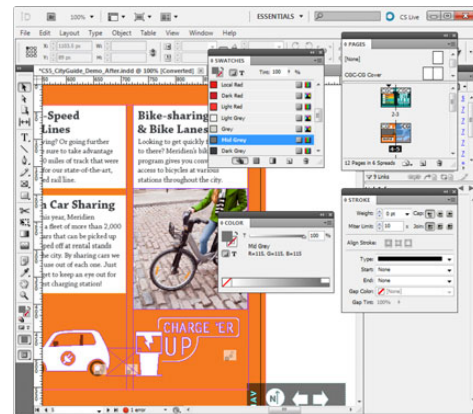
100%
ESSENTIALS
CS Live
File Edit Layout Type Object Table View Window Help
*CS5_CityGuide_Demo_After.indd @ 100% [Converted]
SWATCHES
Tint: 100 %
Local Red
Dark Red
Light Red
Light Grey
Grey
Mid Grey
Dark Grey
PAGES
[None]
CGC-CG Cover
2-3
4-5
12 Pages in 6 Spreads
-Speed Lines
ring? Or going further to take advantage 0 miles of track that were for our state-of-the-art, ed rail line.
Bike-sharing & Bike Lanes
Looking to get quickly to there? Meridien bik program gives you conv access to bicycles at various stations throughout the city.
n Car Sharing
his year, Meridien a fleet of more than 1,000 that can be picked up ped off at rental stands the city. By sharing cars we use each of one. Just get to keep an eye out for t charging station!
COLOR
T
100 %
Mid Grey
R=115, G=115, B=115
STROKE
Weight: 0 pt
Cap:
Miter Limit: 10 x
Join:
Align Stroke:
Type:
Start: None
End: None
Gap Color: [None]
Gap Tint: 100%
CHARGE 'ER UP
1 error